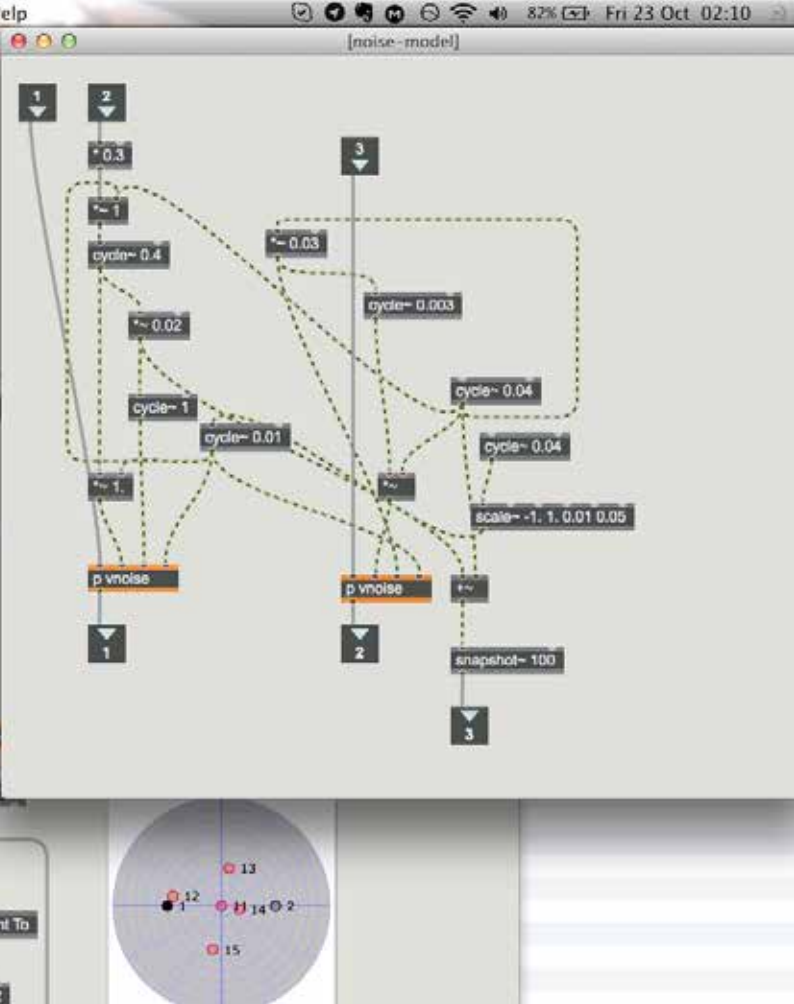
elp

82% Fri 23 Oct 02:10

[noise-model]

1

2

* 0.3

*~ 1

cycle~ 0.4

*~ 0.02

cycle~ 1

cycle~ 0.01

*~ 1.

p vnoise

1

3

*~ 0.03

cycle~ 0.003

cycle~ 0.04

cycle~ 0.04

*~

scale~ -1. 1. 0.01 0.05

p vnoise

+~

2

snapshot~ 100

3

13

12

1

11

14

2

15

nt To